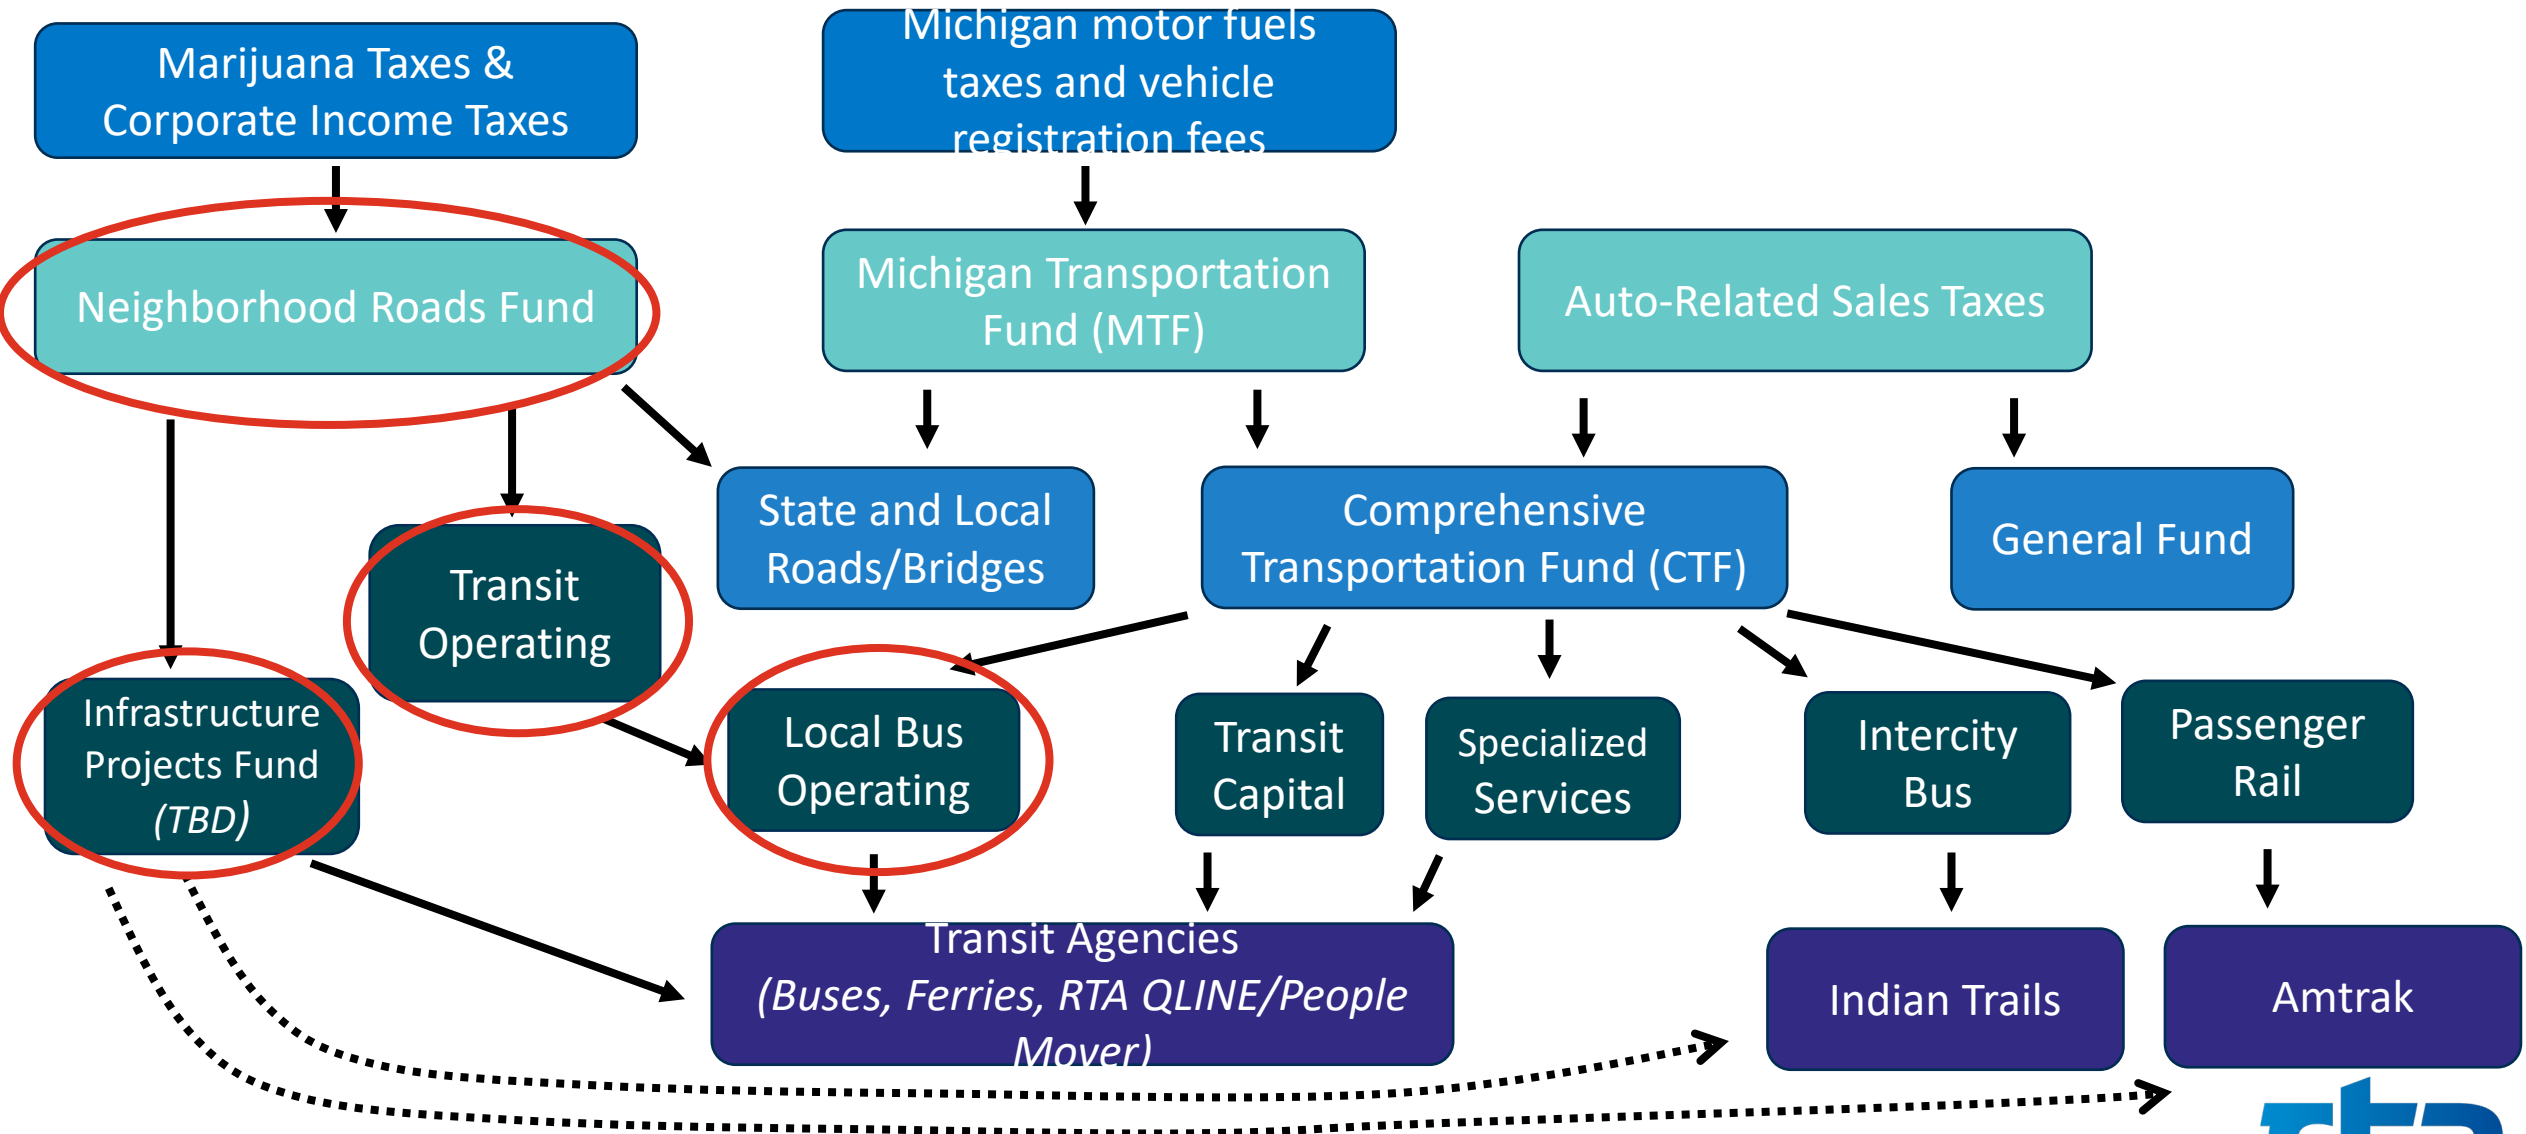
Marijuana Taxes & Corporate Income Taxes

Michigan motor fuels taxes and vehicle registration fees

Neighborhood Roads Fund

Michigan Transportation Fund (MTF)

Auto-Related Sales Taxes

State and Local Roads/Bridges

Comprehensive Transportation Fund (CTF)

General Fund

Transit Operating

Infrastructure Projects Fund (TBD)

Local Bus Operating

Transit Capital

Specialized Services

Intercity Bus

Passenger Rail

Transit Agencies (Buses, Ferries, RTA QLINE/People Mover)

Indian Trails

Amtrak